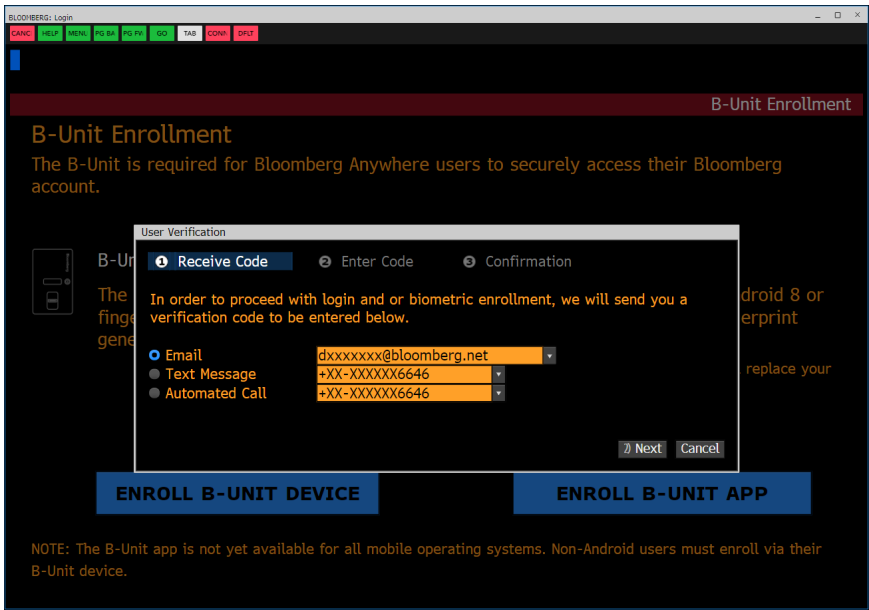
BLOOMBERG: Login

CANC HELP MENU PG BA PG FW GO TAB CONN DFLT

B-Unit Enrollment

B-Unit Enrollment

The B-Unit is required for Bloomberg Anywhere users to securely access their Bloomberg account.

B-Un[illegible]

The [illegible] ndroid 8 or

finge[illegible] erprint

gene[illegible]

replace your

User Verification

❶ Receive Code ❷ Enter Code ❸ Confirmation

In order to proceed with login and or biometric enrollment, we will send you a verification code to be entered below.

Email dxxxxxxx@bloomberg.net
Text Message +XX-XXXXXX6646
Automated Call +XX-XXXXXX6646

2) Next Cancel

ENROLL B-UNIT DEVICE

ENROLL B-UNIT APP

NOTE: The B-Unit app is not yet available for all mobile operating systems. Non-Android users must enroll via their B-Unit device.